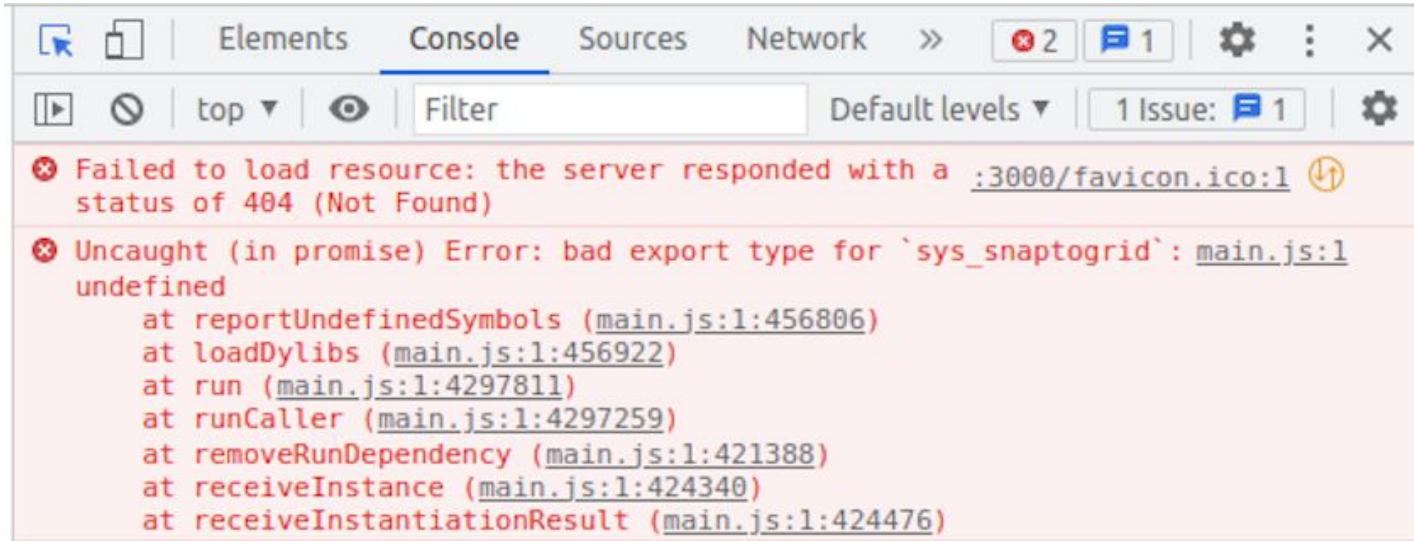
Elements Console Sources Network » 2 1

top ▼ Filter Default levels ▼ 1 Issue: 1

Failed to load resource: the server responded with a status of 404 (Not Found) :3000/favicon.ico:1

Uncaught (in promise) Error: bad export type for `sys_snaptogrid`: undefined main.js:1
at reportUndefinedSymbols (main.js:1:456806)
at loadDylibs (main.js:1:456922)
at run (main.js:1:4297811)
at runCaller (main.js:1:4297259)
at removeRunDependency (main.js:1:421388)
at receiveInstance (main.js:1:424340)
at receiveInstantiationResult (main.js:1:424476)